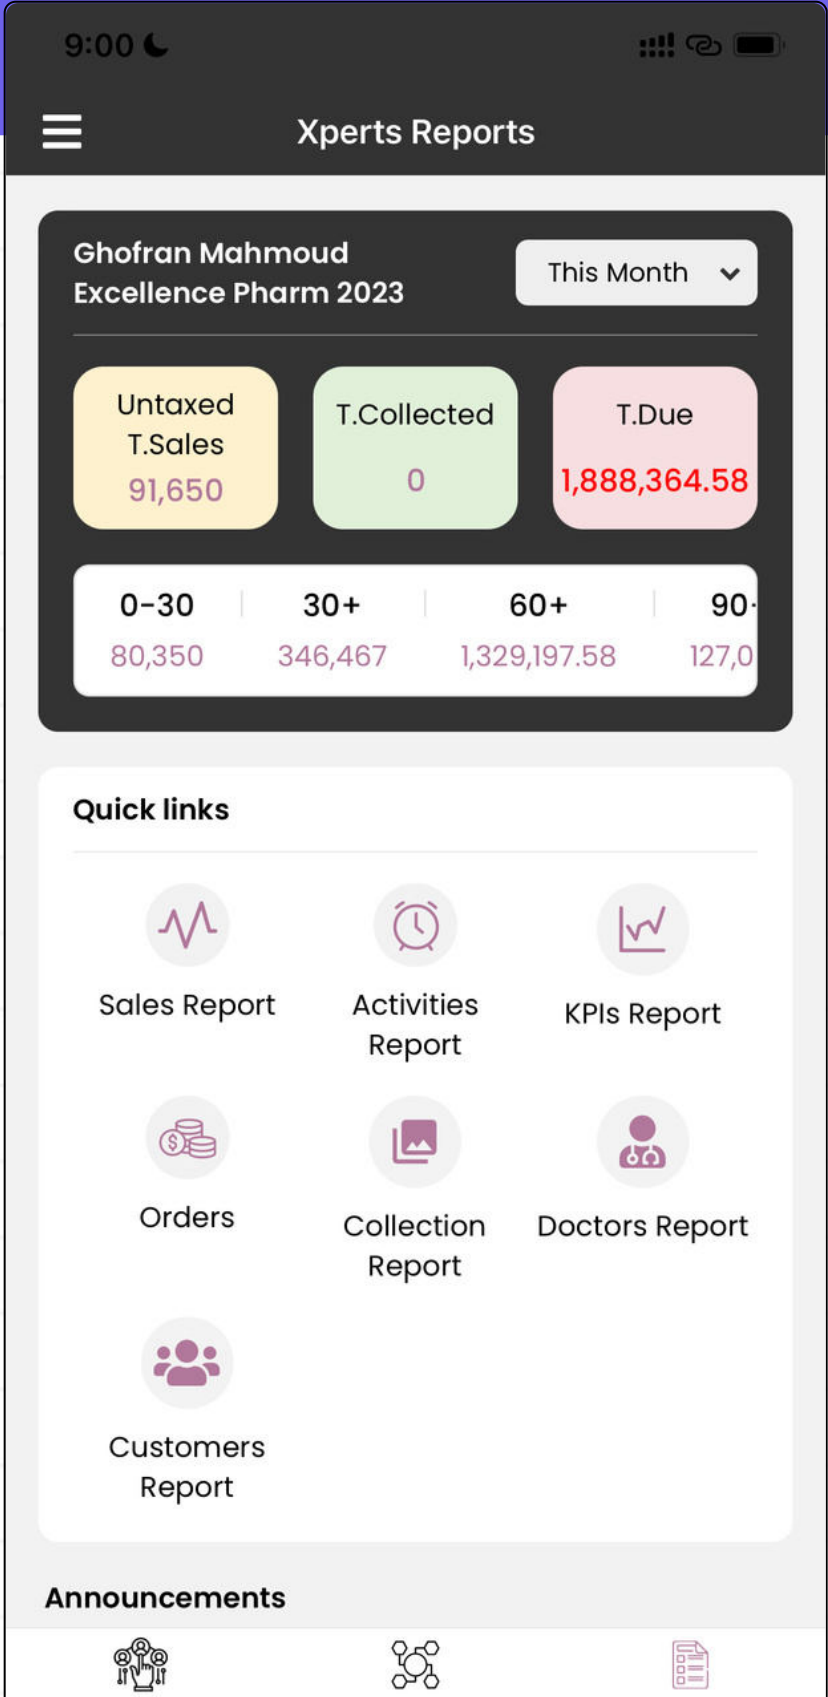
9:00

Xperts Reports

Ghofran Mahmoud Excellence Pharm 2023

This Month

Untaxed T.Sales 91,650

T.Collected 0

T.Due 1,888,364.58

| 0-30 | 30+ | 60+ | 90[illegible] |
|---|---|---|---|
| 80,350 | 346,467 | 1,329,197.58 | 127,0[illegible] |

Quick links

Sales Report

Activities Report

KPIs Report

Orders

Collection Report

Doctors Report

Customers Report

Announcements